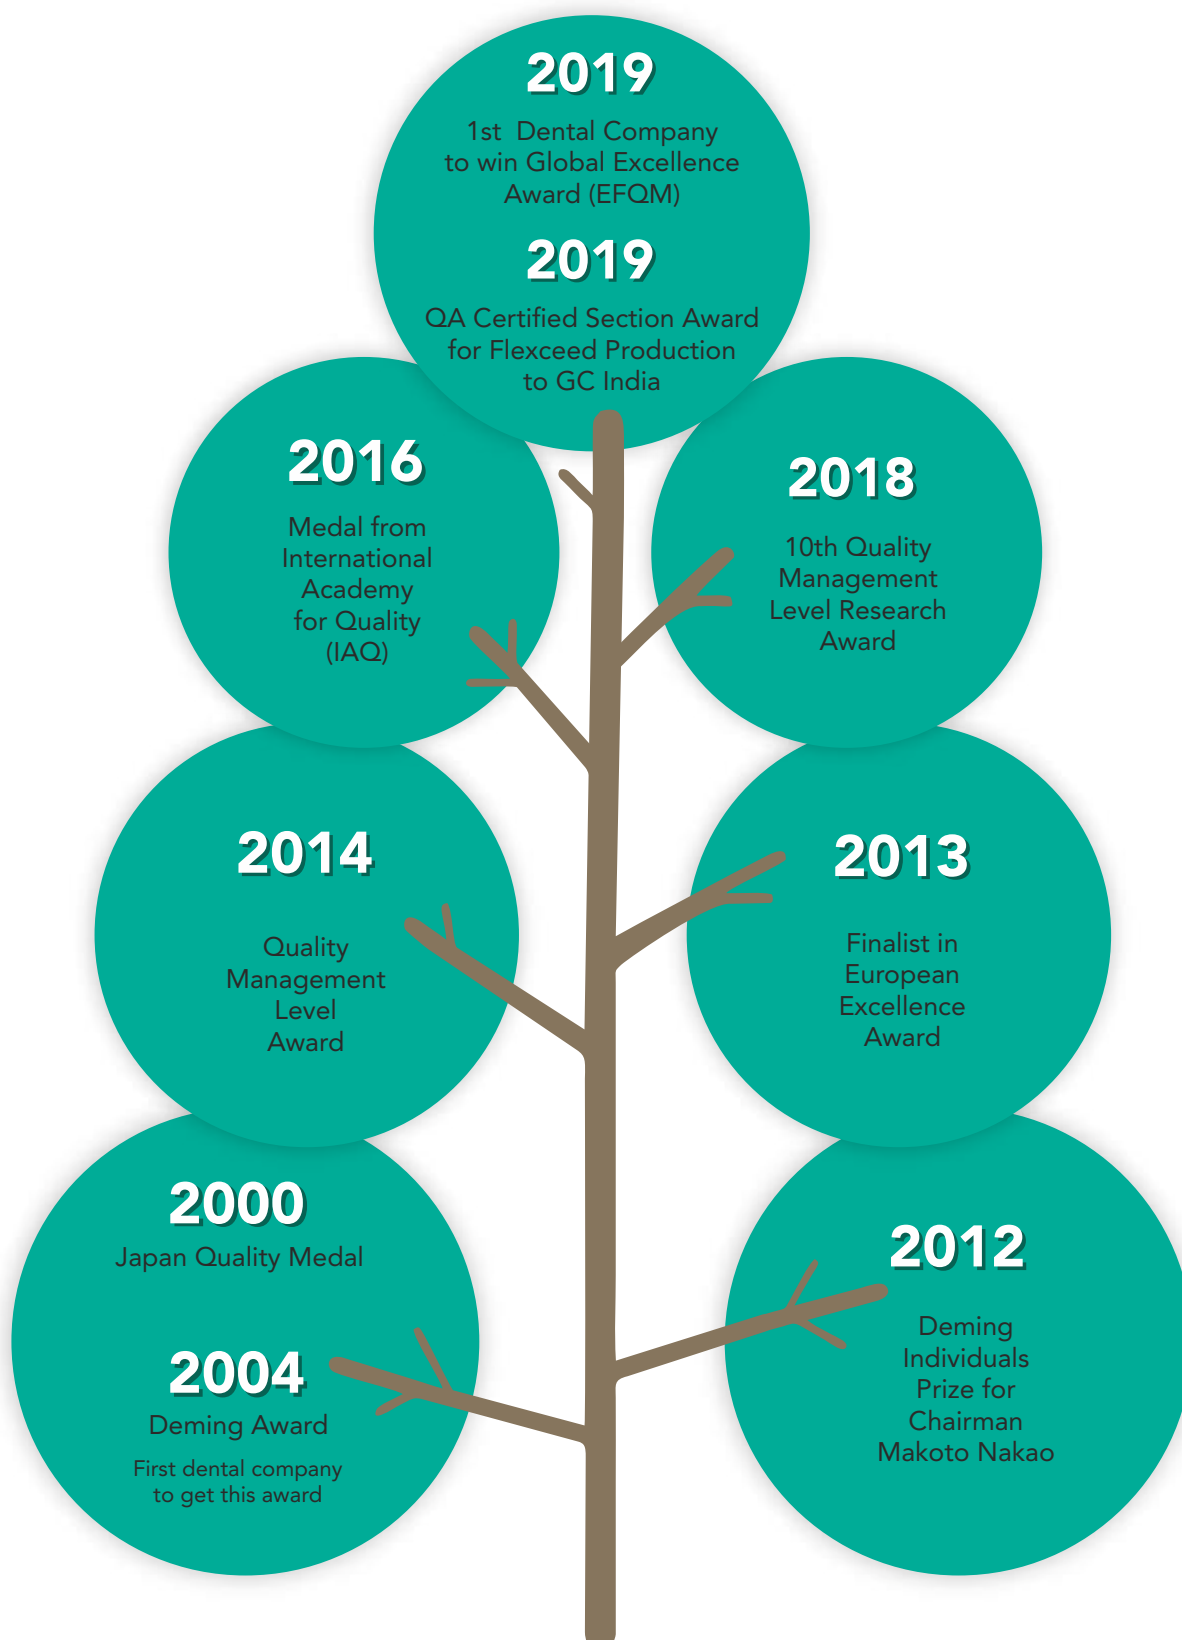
2019
1st Dental Company to win Global Excellence Award (EFQM)

2019
QA Certified Section Award for Flexceed Production to GC India

2016
Medal from International Academy for Quality (IAQ)

2018
10th Quality Management Level Research Award

2014
Quality Management Level Award

2013
Finalist in European Excellence Award

2000
Japan Quality Medal

2004
Deming Award
First dental company to get this award

2012
Deming Individuals Prize for Chairman Makoto Nakao